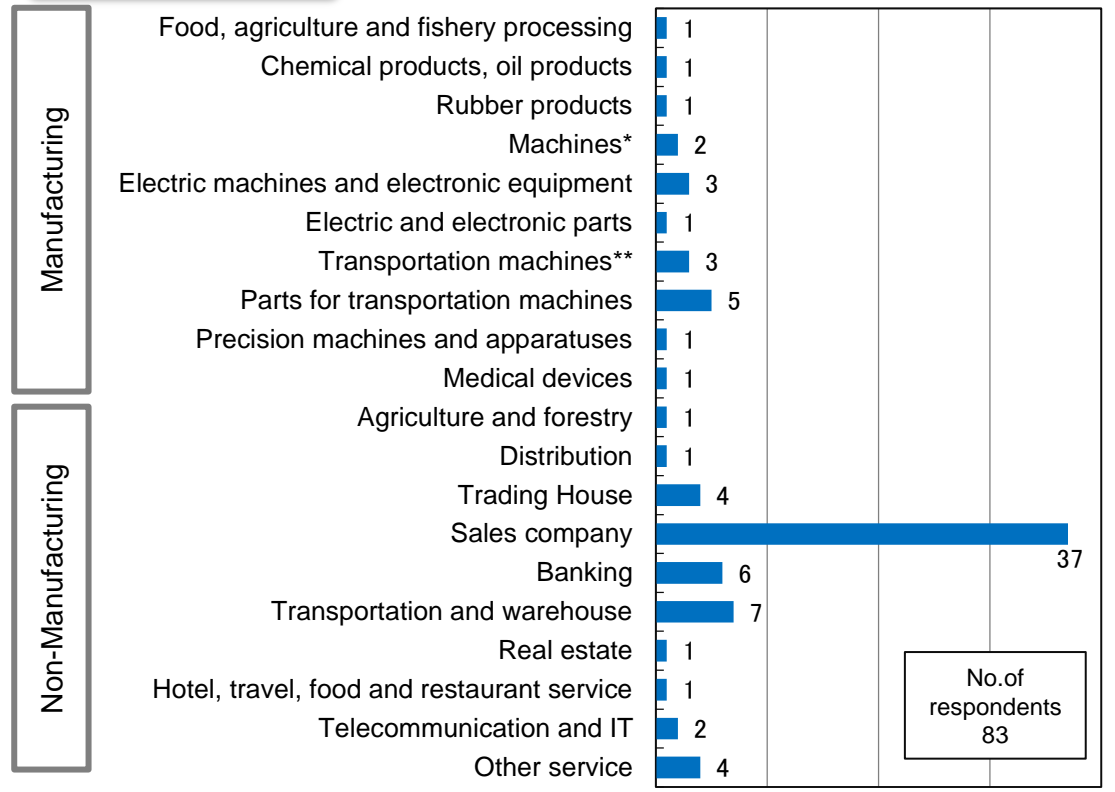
Manufacturing

Food, agriculture and fishery processing 1
Chemical products, oil products 1
Rubber products 1
Machines* 2
Electric machines and electronic equipment 3
Electric and electronic parts 1
Transportation machines** 3
Parts for transportation machines 5
Precision machines and apparatuses 1
Medical devices 1

Non-Manufacturing

Agriculture and forestry 1
Distribution 1
Trading House 4
Sales company 37
Banking 6
Transportation and warehouse 7
Real estate 1
Hotel, travel, food and restaurant service 1
Telecommunication and IT 2
Other service 4

No.of respondents 83